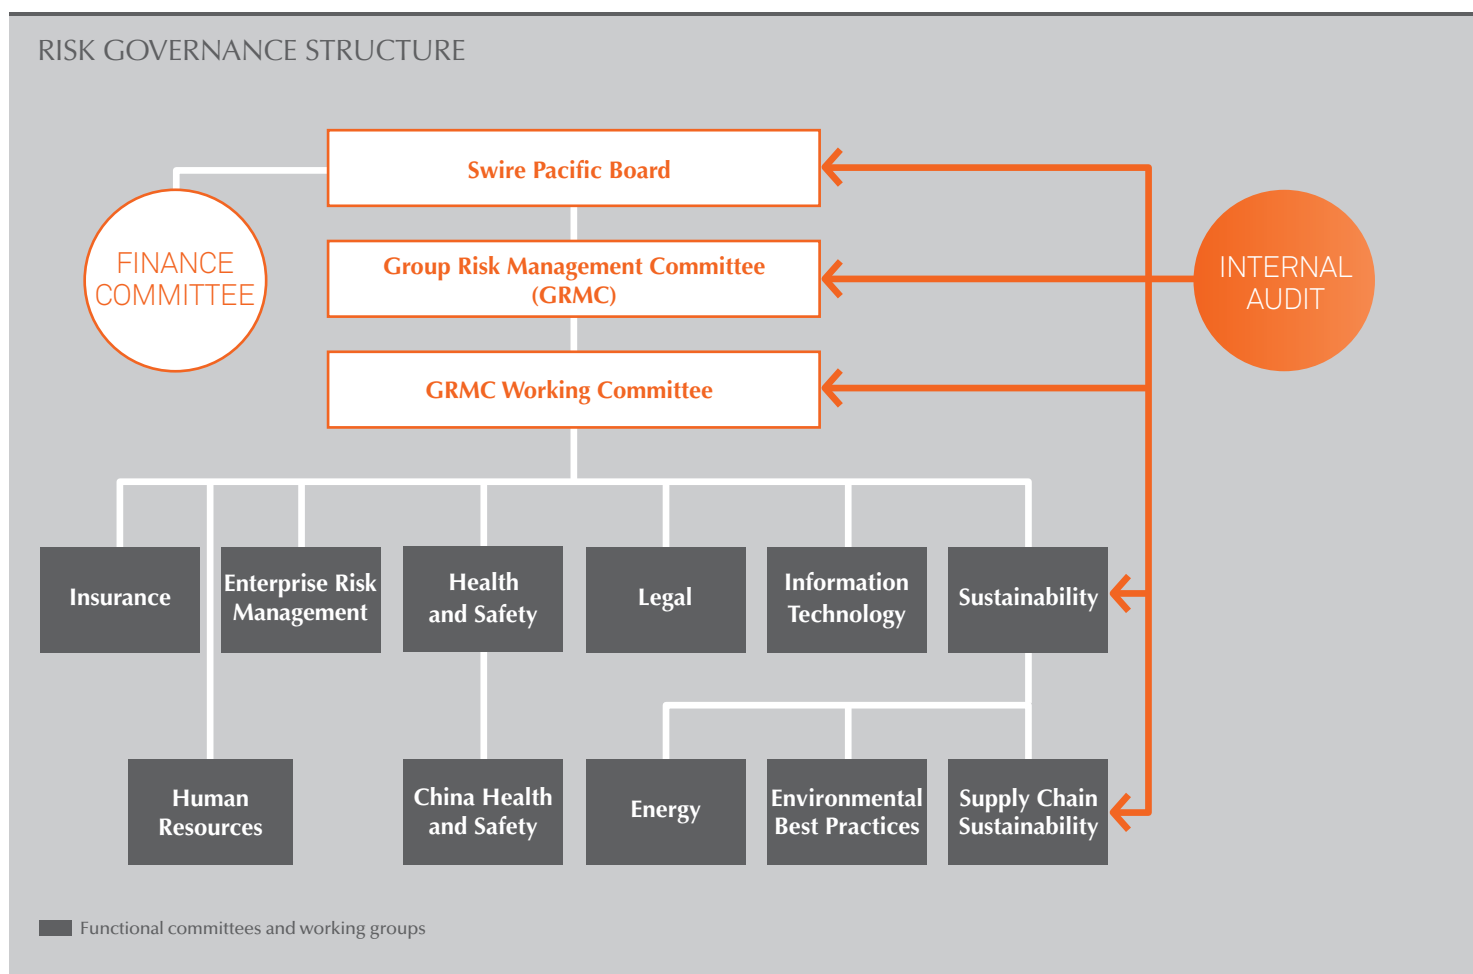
RISK GOVERNANCE STRUCTURE

Swire Pacific Board

FINANCE COMMITTEE

Group Risk Management Committee (GRMC)

INTERNAL AUDIT

GRMC Working Committee

Insurance

Enterprise Risk Management

Health and Safety

Legal

Information Technology

Sustainability

Human Resources

China Health and Safety

Energy

Environmental Best Practices

Supply Chain Sustainability

Functional committees and working groups